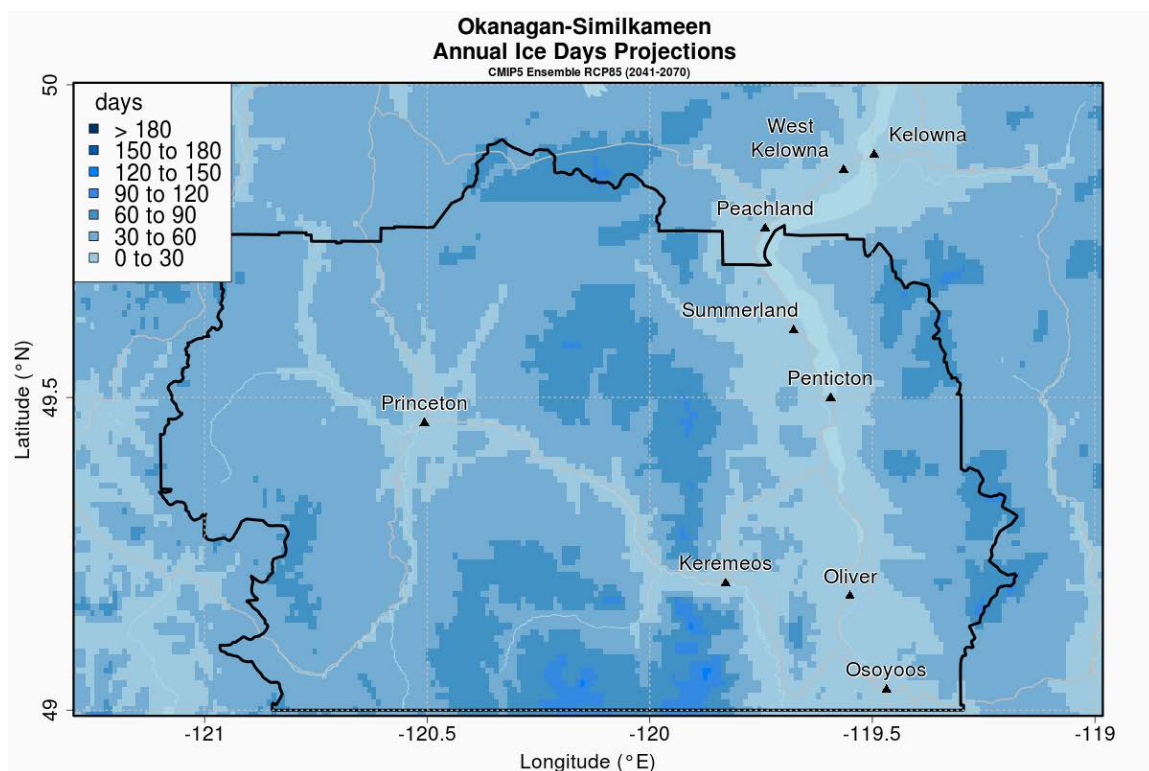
Okanagan-Similkameen
Annual Ice Days Projections
CMIP5 Ensemble RCP85 (2041-2070)

days
> 180
150 to 180
120 to 150
90 to 120
60 to 90
30 to 60
0 to 30

West Kelowna
Kelowna
Peachland
Summerland
Penticton
Princeton
Keremeos
Oliver
Osoyoos

50
49.5
49
Latitude (°N)

-121
-120.5
-120
-119.5
-119
Longitude (°E)